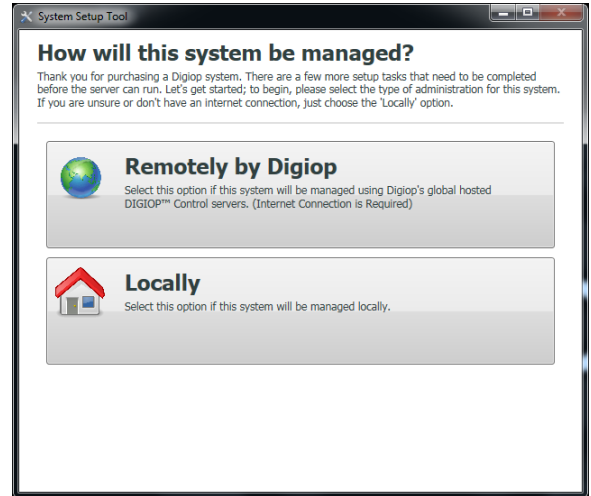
System Setup Tool

How will this system be managed?

Thank you for purchasing a Digiop system. There are a few more setup tasks that need to be completed before the server can run. Let's get started; to begin, please select the type of administration for this system. If you are unsure or don't have an internet connection, just choose the 'Locally' option.

Remotely by Digiop
Select this option if this system will be managed using Digiop's global hosted DIGIOP™ Control servers. (Internet Connection is Required)

Locally
Select this option if this system will be managed locally.